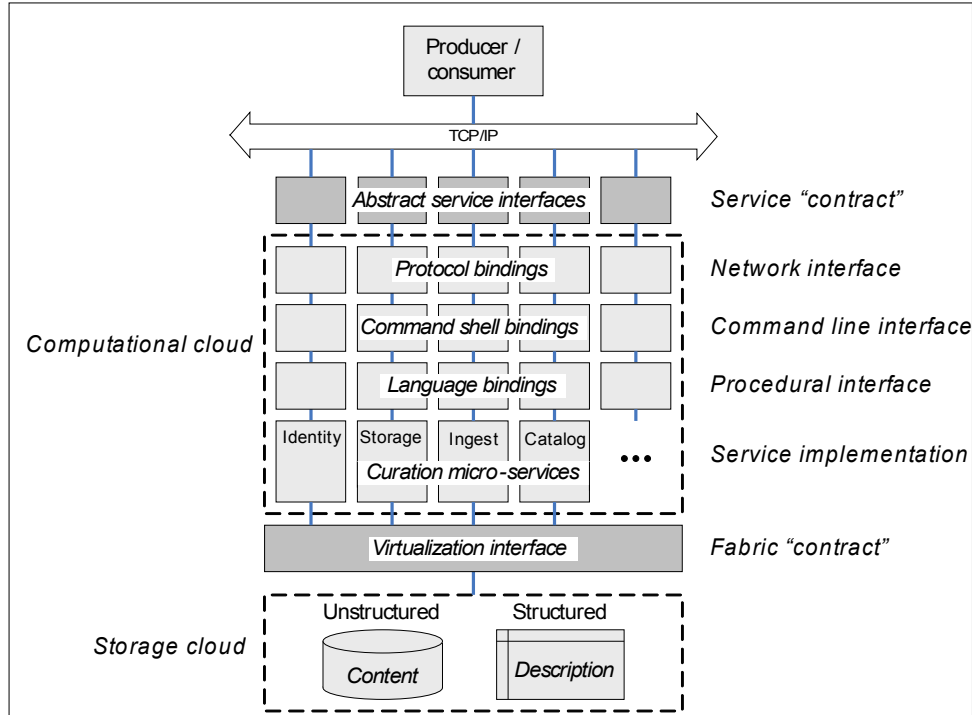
Producer / consumer

TCP/IP

Abstract service interfaces

Service "contract"

Protocol bindings

Network interface

Command shell bindings

Command line interface

Computational cloud

Language bindings

Procedural interface

Identity

Storage

Ingest

Catalog

•••

Service implementation

Curation micro-services

Virtualization interface

Fabric "contract"

Unstructured

Structured

Storage cloud

Content

Description